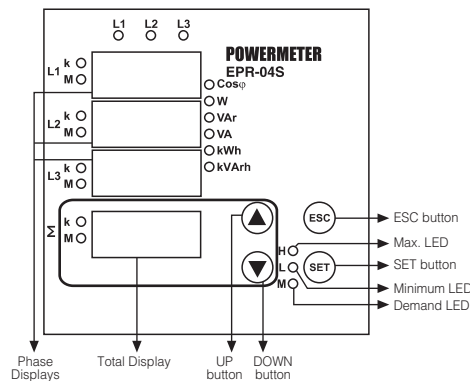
L1 L2 L3

POWERMETER
EPR-04S

L1 k
M

Cosφ
W
L2 k
M
VAr
VA
kWh
L3 k
M
kVArh

Σ k
M

ESC
ESC button

H
Max. LED
L
SET
SET button
M
Minimum LED
Demand LED

Phase Displays
Total Display
UP button
DOWN button